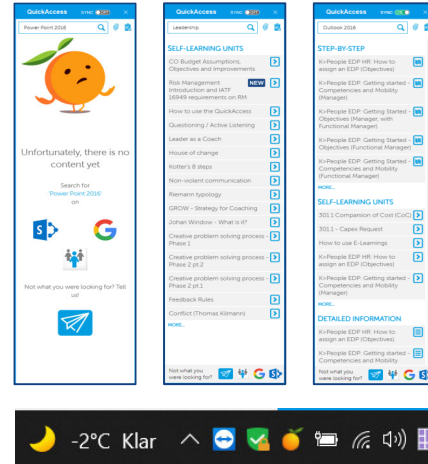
QuickAccess SYNC OFF ×

Power Point 2016

Unfortunately, there is no content yet

Search for 'Power Point 2016' on

Not what you were looking for? Tell us!

QuickAccess SYNC OFF ×

Leadership

SELF-LEARNING UNITS

CO Budget Assumptions, Objectives and Improvements

Risk Management Introduction and IATF 16949 requirements on RM NEW

How to use the QuickAccess

Questioning / Active Listening

Leader as a Coach

House of change

Kotter's 8 steps

Non-violent communication

Riemann typology

GROW – Strategy for Coaching

Johari Window – What is it?

Creative problem solving process – Phase 1

Creative problem solving process – Phase 2 pt.2

Creative problem solving process – Phase 2 pt.1

Feedback Rules

Conflict (Thomas Kilmann)

MORE...

Not what you were looking for?

QuickAccess SYNC ON ×

Outlook 2016

STEP-BY-STEP

K+People EDP HR: How to assign an EDP (Objectives)

K+People EDP: Getting started – Competencies and Mobility (Manager)

K+People EDP: Getting Started – Objectives (Manager, with Functional Manager)

K+People EDP: Getting Started – Objectives (Functional Manager)

K+People EDP: Getting Started – Competencies and Mobility (Functional Manager)

MORE...

SELF-LEARNING UNITS

301.1 Companion of Cost (CoC)

301.1 – Capex Request

How to use E-Learnings

K+People EDP HR: How to assign an EDP (Objectives)

K+People EDP: Getting started – Competencies and Mobility (Manager)

MORE...

DETAILED INFORMATION

K+People EDP HR: How to assign an EDP (Objectives)

K+People EDP: Getting started – Competencies and Mobility

Not what you were looking for?

-2°C Klar